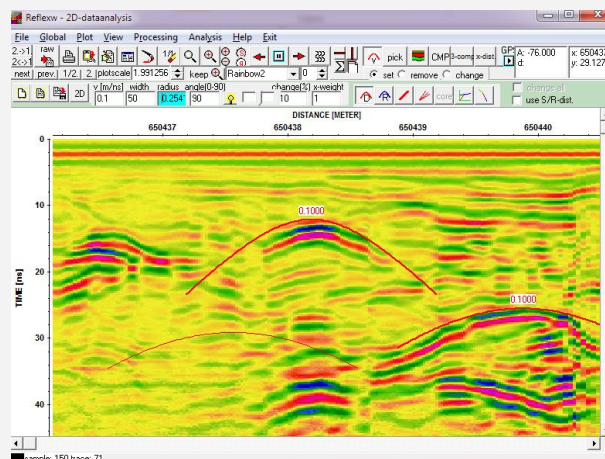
Reflexw - 2D-dataanalysis

File Global Plot View Processing Analysis Help Exit

2->1 2<-1 raw

pick CMP 3-comp x-dist GPS A: -76.000 d: x: 650437 y: 29.127

next prev. 1/2 2 plotscale 1.991256 keep Rainbow2 0 set remove change

2D v [m/ns] width radius angle(0-90) change(%) x-weight

0.1 50 0.254 90 10 1

corr

change all

use S/R-dist.

DISTANCE [METER]

650437 650438 650439 650440

TIME [ns]

0 10 20 30 40

0.1000

0.1000

sample: 150 trace: 71